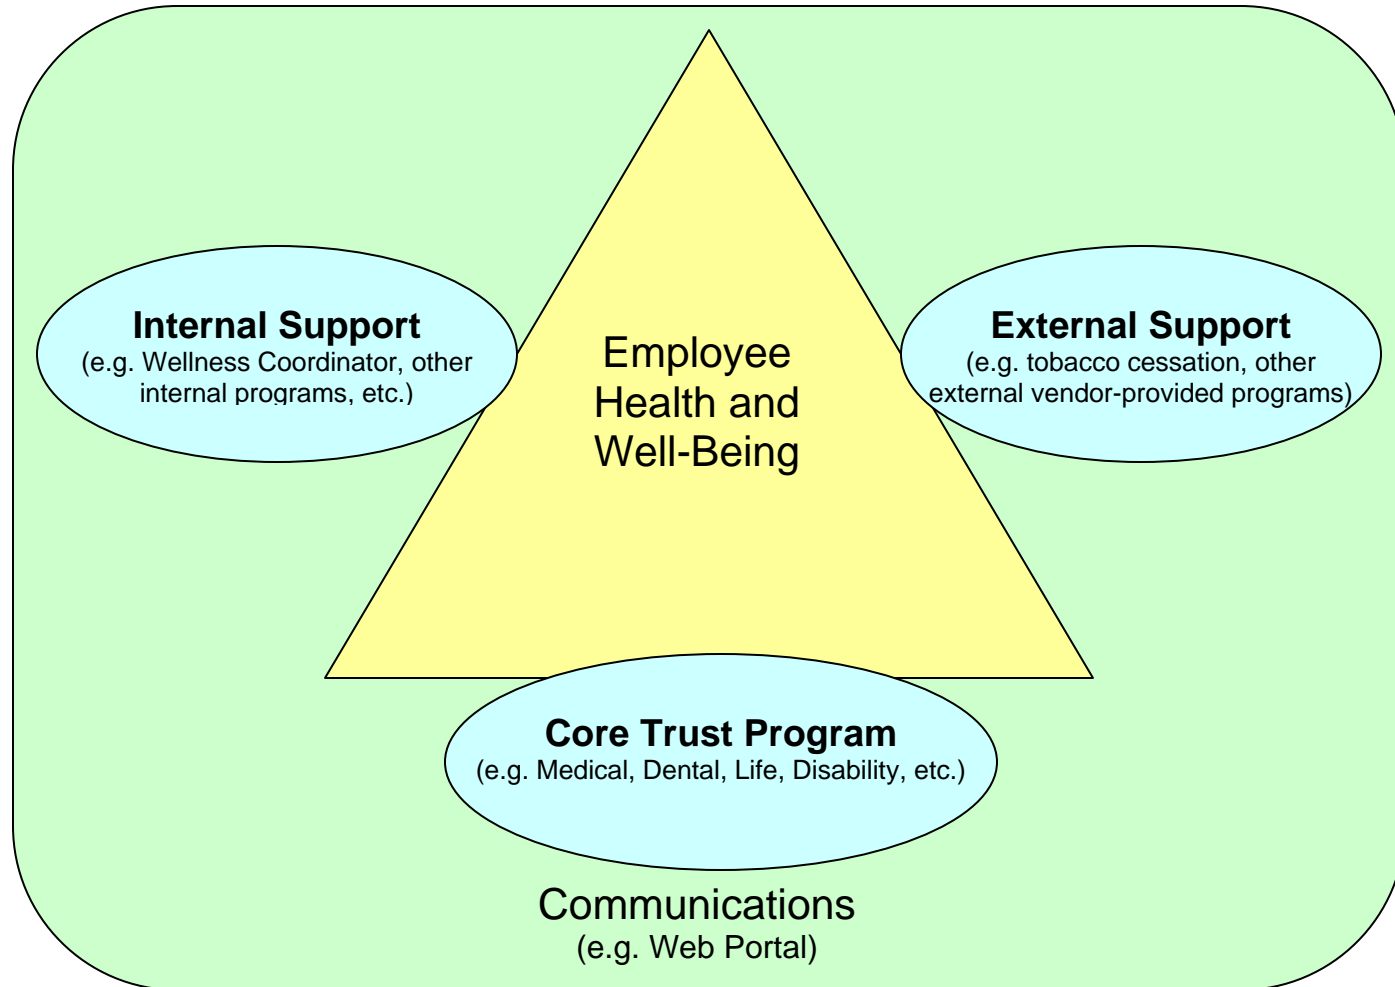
Internal Support
(e.g. Wellness Coordinator, other internal programs, etc.)

Employee Health and Well-Being

External Support
(e.g. tobacco cessation, other external vendor-provided programs)

Core Trust Program
(e.g. Medical, Dental, Life, Disability, etc.)

Communications
(e.g. Web Portal)